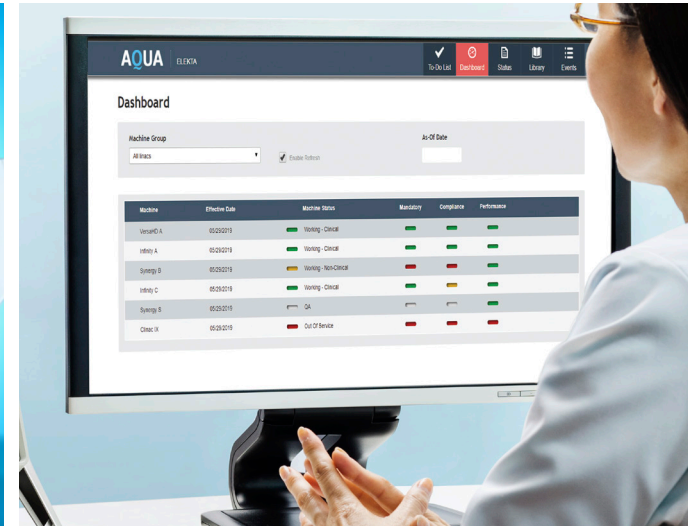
AQUA ELEKTA

To-Do List Dashboard Status Library Events

Dashboard

Machine Group

All linacs

Enable Refresh

As-Of Date

| Machine | Effective Date | Machine Status | Mandatory | Compliance | Performance |
|---|---|---|---|---|---|
| VersaHD A | 03/29/2019 | Working - Clinical | | | |
| Infinity A | 03/29/2019 | Working - Clinical | | | |
| Synergy B | 03/29/2019 | Working - Non-Clinical | | | |
| Infinity C | 05/29/2019 | Working - Clinical | | | |
| Synergy S | 05/29/2019 | QA | | | |
| Clinac iX | 05/29/2019 | Out Of Service | | | |